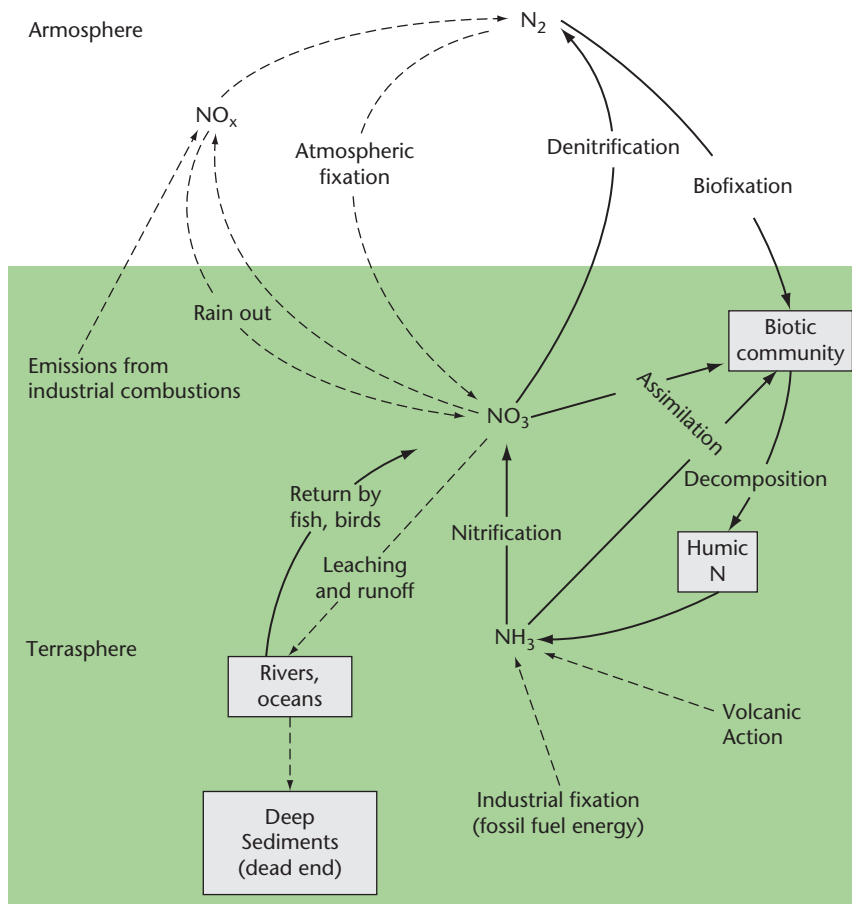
Armosphere

$N_2$

$NO_x$

Atmospheric fixation

Denitrification

Biofixation

Rain out

Biotic community

Emissions from industrial combustions

$NO_3$

Assimilation

Decomposition

Return by fish, birds

Nitrification

Humic N

Leaching and runoff

Terrasphere

$NH_3$

Rivers, oceans

Volcanic Action

Industrial fixation (fossil fuel energy)

Deep Sediments (dead end)